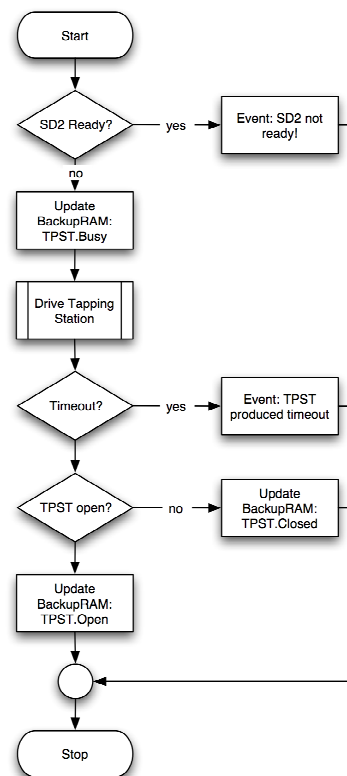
Start

SD2 Ready?

yes

Event: SD2 not ready!

no

Update BackupRAM: TPST.Busy

Drive Tapping Station

Timeout?

yes

Event: TPST produced timeout

TPST open?

no

Update BackupRAM: TPST.Closed

Update BackupRAM: TPST.Open

Stop